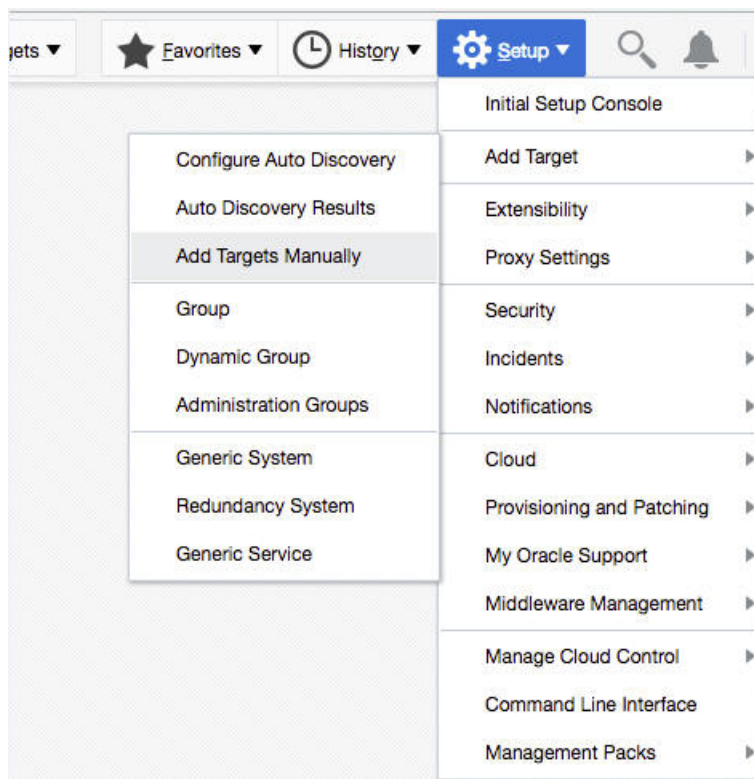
gets ▼ Favorites ▼ History ▼ Setup ▼

Initial Setup Console
Add Target
Extensibility
Proxy Settings
Security
Incidents
Notifications
Cloud
Provisioning and Patching
My Oracle Support
Middleware Management
Manage Cloud Control
Command Line Interface
Management Packs

Configure Auto Discovery
Auto Discovery Results
Add Targets Manually
Group
Dynamic Group
Administration Groups
Generic System
Redundancy System
Generic Service